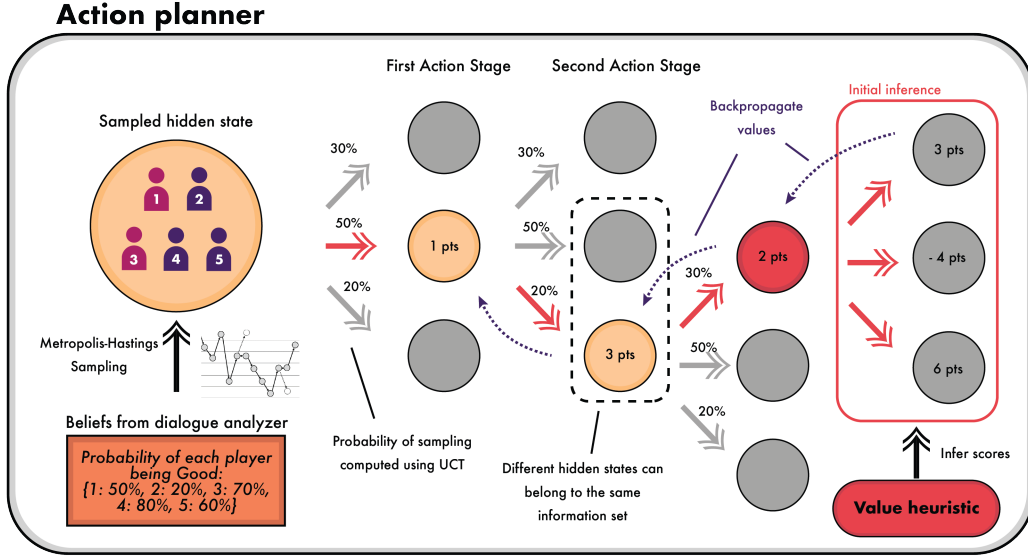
Action planner

Sampled hidden state

1 2 3 4 5

Metropolis-Hastings Sampling

Beliefs from dialogue analyzer

Probability of each player being Good: {1: 50%, 2: 20%, 3: 70%, 4: 80%, 5: 60%}

First Action Stage

Second Action Stage

30%

50%

20%

1 pts

30%

50%

20%

3 pts

Probability of sampling computed using UCT

Different hidden states can belong to the same information set

Backpropagate values

30%

50%

20%

2 pts

Initial inference

3 pts

- 4 pts

6 pts

Infer scores

Value heuristic